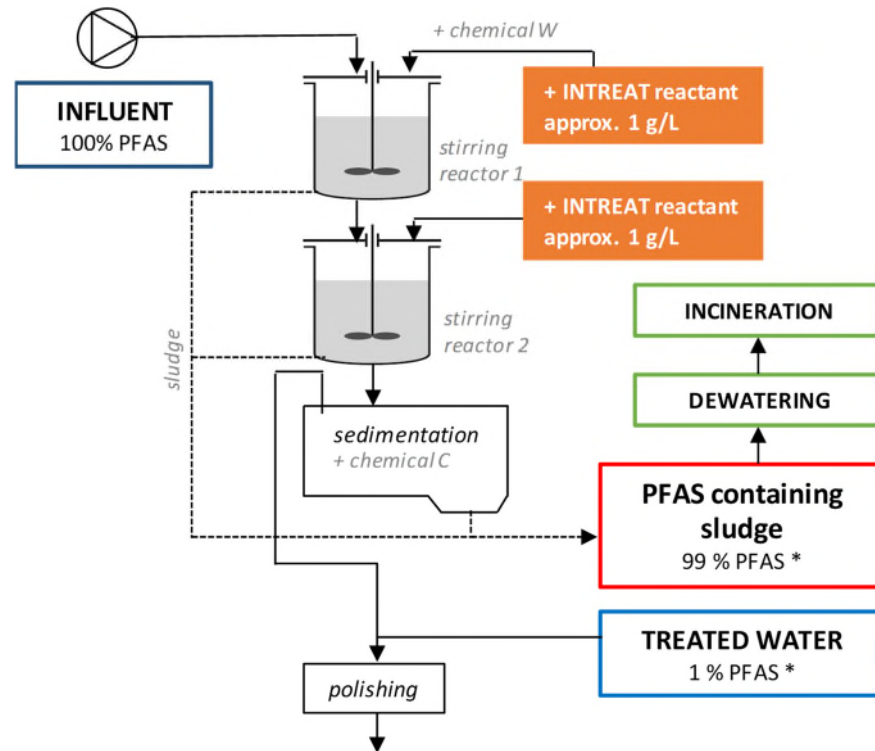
+ chemical W

INFLUENT
100% PFAS

+ INTREAT reactant
approx. 1 g/L

stirring
reactor 1

+ INTREAT reactant
approx. 1 g/L

stirring
reactor 2

INCINERATION

DEWATERING

sludge

sedimentation
+ chemical C

PFAS containing
sludge
99 % PFAS *

TREATED WATER
1 % PFAS *

polishing